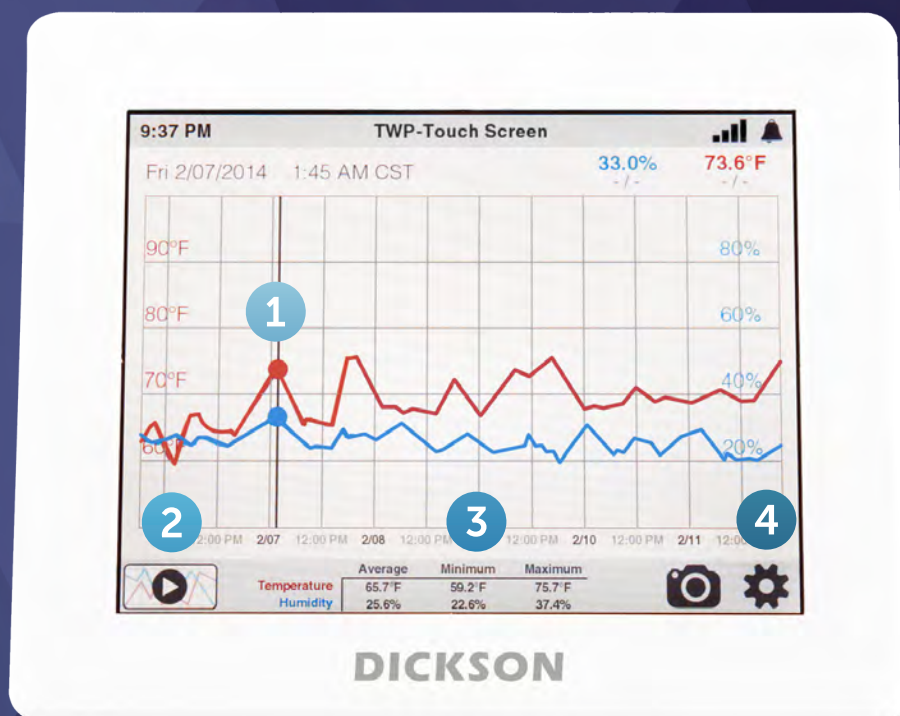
9:37 PM TWP-Touch Screen

Fri 2/07/2014 1:45 AM CST 33.0% - / - 73.6°F - / -

90°F 80%
80°F 60%
70°F 40%
60 20%

1

2 12:00 PM 2/07 12:00 PM 2/08 12:00 PM 3 12:00 PM 2/10 12:00 PM 2/11 12:0 4

| | Average | Minimum | Maximum |
|---|---|---|---|
| Temperature | 65.7°F | 59.2°F | 75.7°F |
| Humidity | 25.6% | 22.6% | 37.4% |

DICKSON